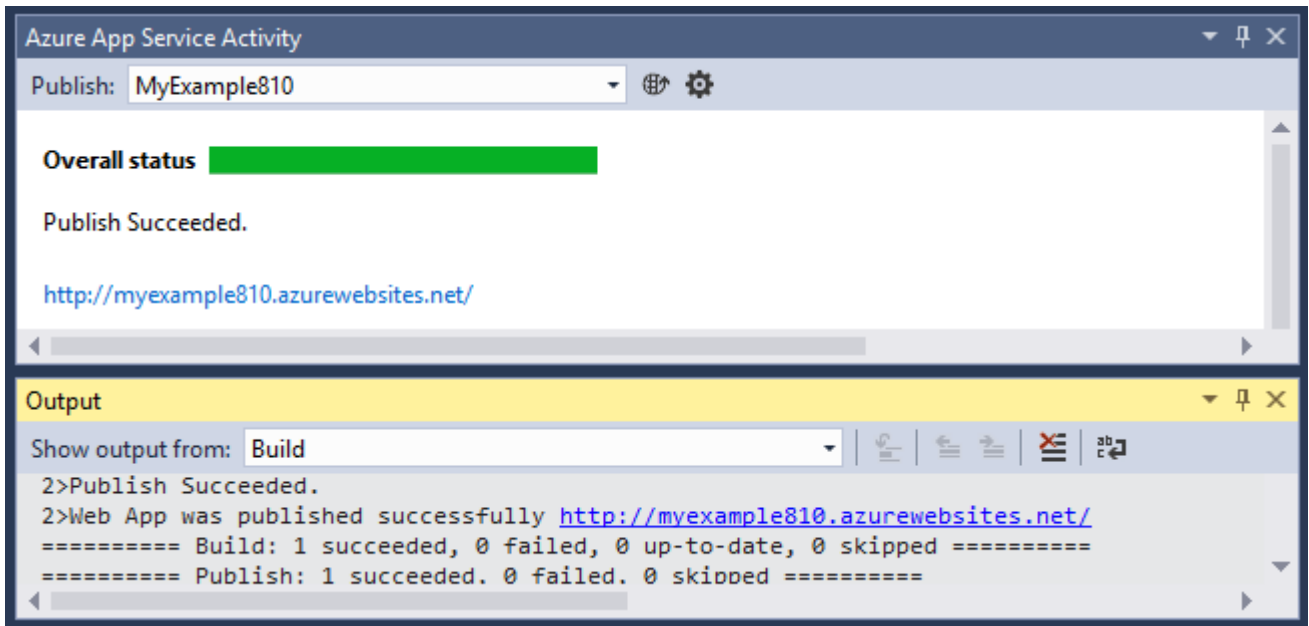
Azure App Service Activity

Publish: MyExample810

Overall status

Publish Succeeded.

http://myexample810.azurewebsites.net/

Output

Show output from: Build

2>Publish Succeeded.
2>Web App was published successfully http://myexample810.azurewebsites.net/
========== Build: 1 succeeded, 0 failed, 0 up-to-date, 0 skipped ==========
========== Publish: 1 succeeded, 0 failed, 0 skipped ==========